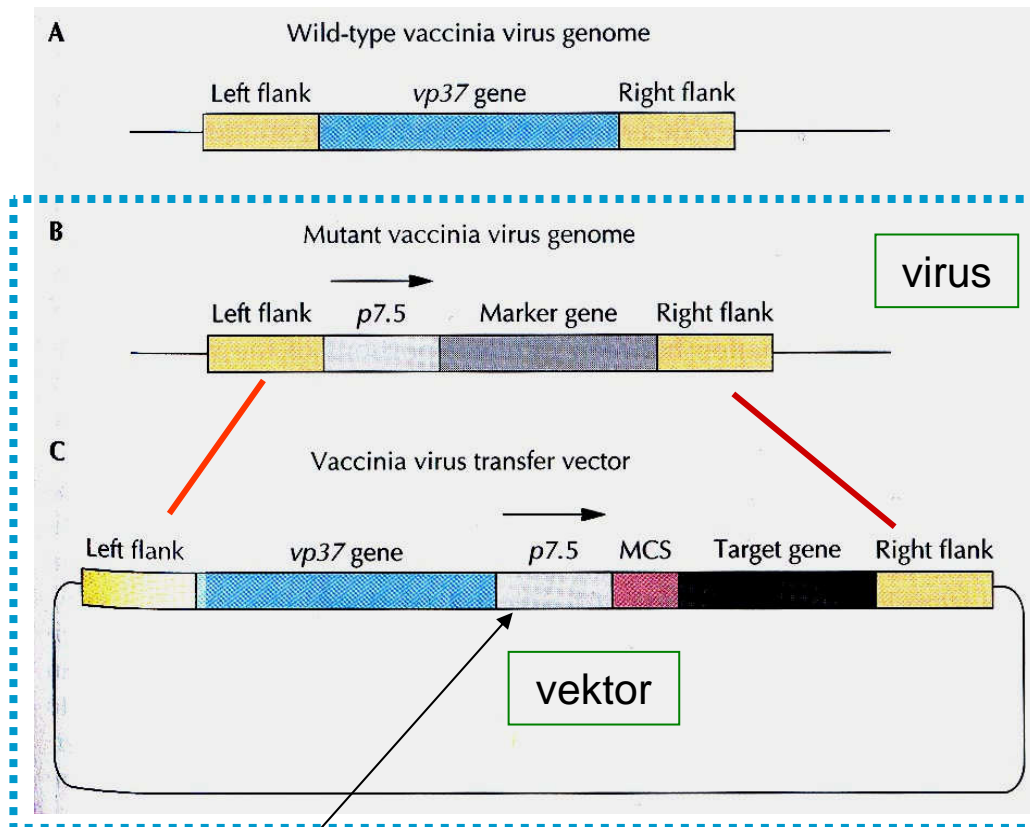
A

Wild-type vaccinia virus genome

Left flank *vp37* gene Right flank

B

Mutant vaccinia virus genome

virus

Left flank *p7.5* Marker gene Right flank

C

Vaccinia virus transfer vector

Left flank *vp37* gene *p7.5* MCS Target gene Right flank

vektor